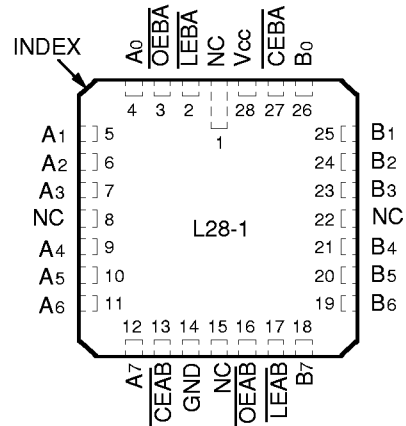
INDEX

$A_0$ $\overline{OEBA}$ $\overline{LEBA}$ NC Vcc $\overline{CEBA}$ $B_0$

4 3 2 1 28 27 26

$A_1$ 5
$A_2$ 6
$A_3$ 7
NC 8
$A_4$ 9
$A_5$ 10
$A_6$ 11

L28-1

25 $B_1$
24 $B_2$
23 $B_3$
22 NC
21 $B_4$
20 $B_5$
19 $B_6$

12 13 14 15 16 17 18

$A_7$ $\overline{CEAB}$ GND NC $\overline{OEAB}$ $\overline{LEAB}$ $B_7$